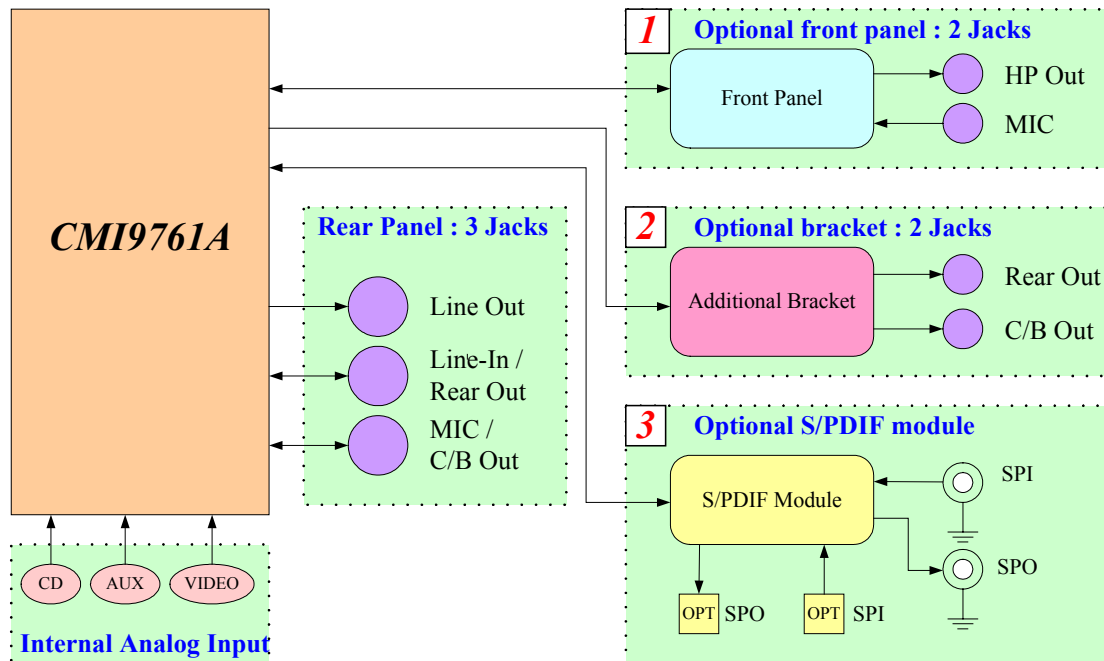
CMI9761A

1 Optional front panel : 2 Jacks

Front Panel

HP Out

MIC

Rear Panel : 3 Jacks

Line Out

Line-In / Rear Out

MIC / C/B Out

2 Optional bracket : 2 Jacks

Additional Bracket

Rear Out

C/B Out

3 Optional S/PDIF module

S/PDIF Module

SPI

SPO

OPT SPO

OPT SPI

CD

AUX

VIDEO

Internal Analog Input